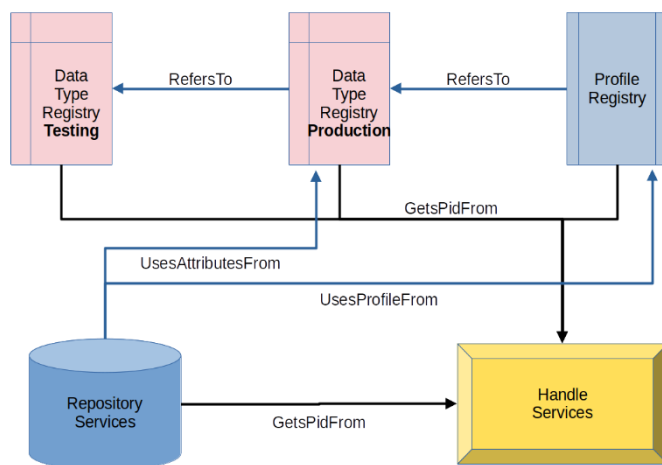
Data Type Registry **Testing**

RefersTo

Data Type Registry **Production**

RefersTo

Profile Registry

GetsPidFrom

UsesAttributesFrom

UsesProfileFrom

Repository Services

GetsPidFrom

Handle Services